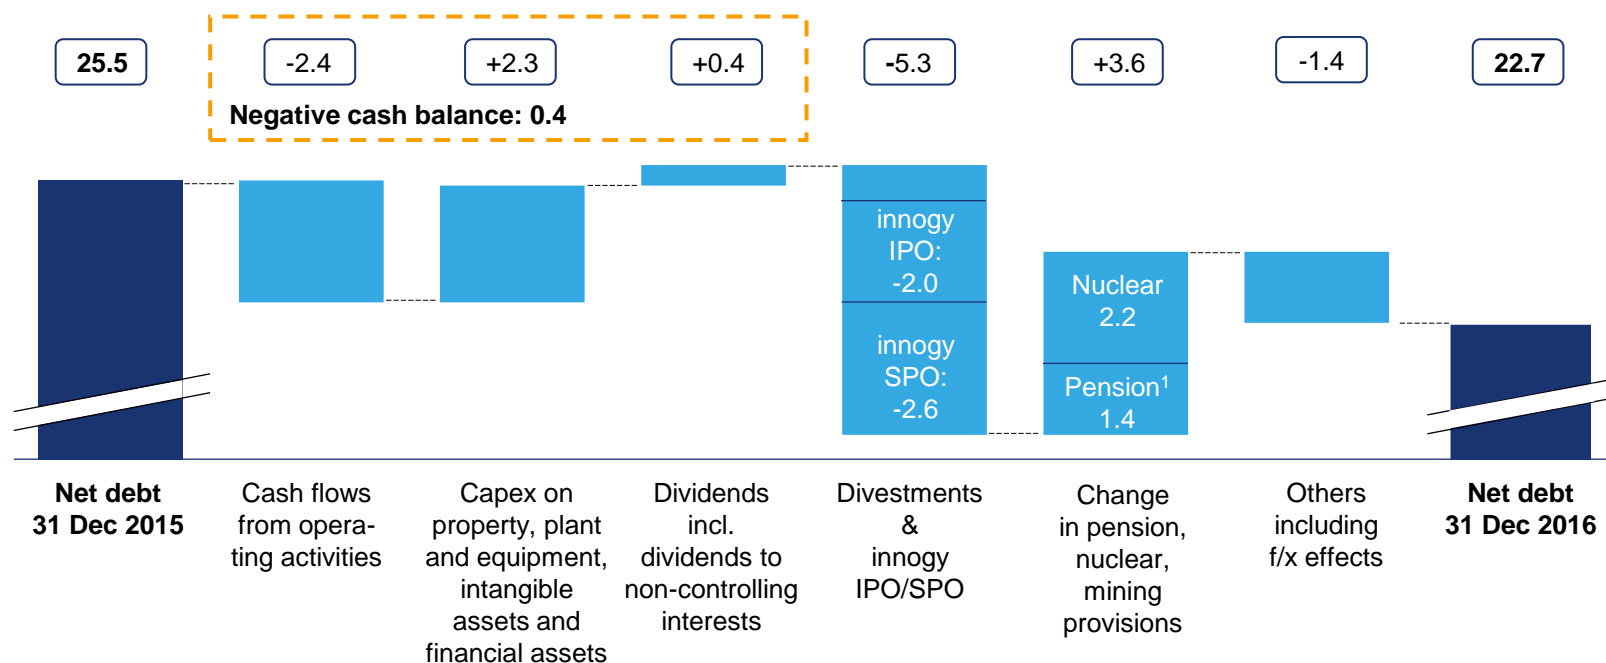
25.5

-2.4

+2.3

+0.4

Negative cash balance: 0.4

-5.3

+3.6

-1.4

22.7

innogy IPO: -2.0

innogy SPO: -2.6

Nuclear 2.2

Pension$^1$ 1.4

Net debt 31 Dec 2015

Cash flows from operating activities

Capex on property, plant and equipment, intangible assets and financial assets

Dividends incl. dividends to non-controlling interests

Divestments & innogy IPO/SPO

Change in pension, nuclear, mining provisions

Others including f/x effects

Net debt 31 Dec 2016